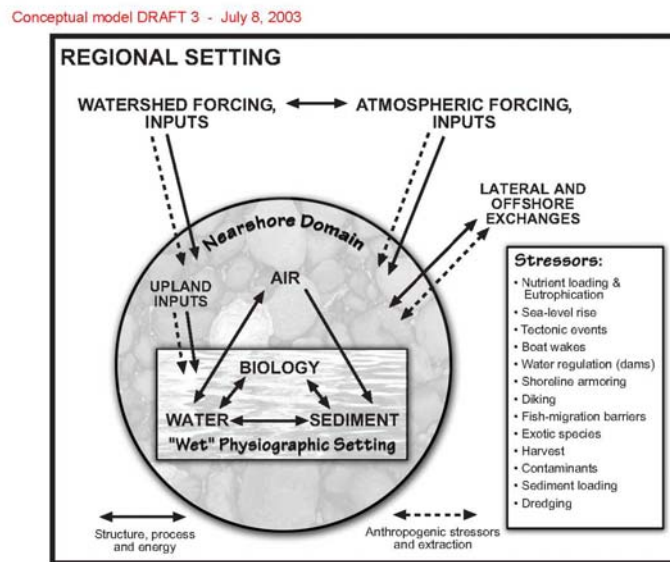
Conceptual model DRAFT 3 - July 8, 2003

REGIONAL SETTING

WATERSHED FORCING, INPUTS

ATMOSPHERIC FORCING, INPUTS

LATERAL AND OFFSHORE EXCHANGES

Nearshore Domain

UPLAND INPUTS

AIR

BIOLOGY

WATER

SEDIMENT

"Wet" Physiographic Setting

Stressors:
• Nutrient loading & Eutrophication
• Sea-level rise
• Tectonic events
• Boat wakes
• Water regulation (dams)
• Shoreline armoring
• Diking
• Fish-migration barriers
• Exotic species
• Harvest
• Contaminants
• Sediment loading
• Dredging

Structure, process and energy

Anthropogenic stressors and extraction